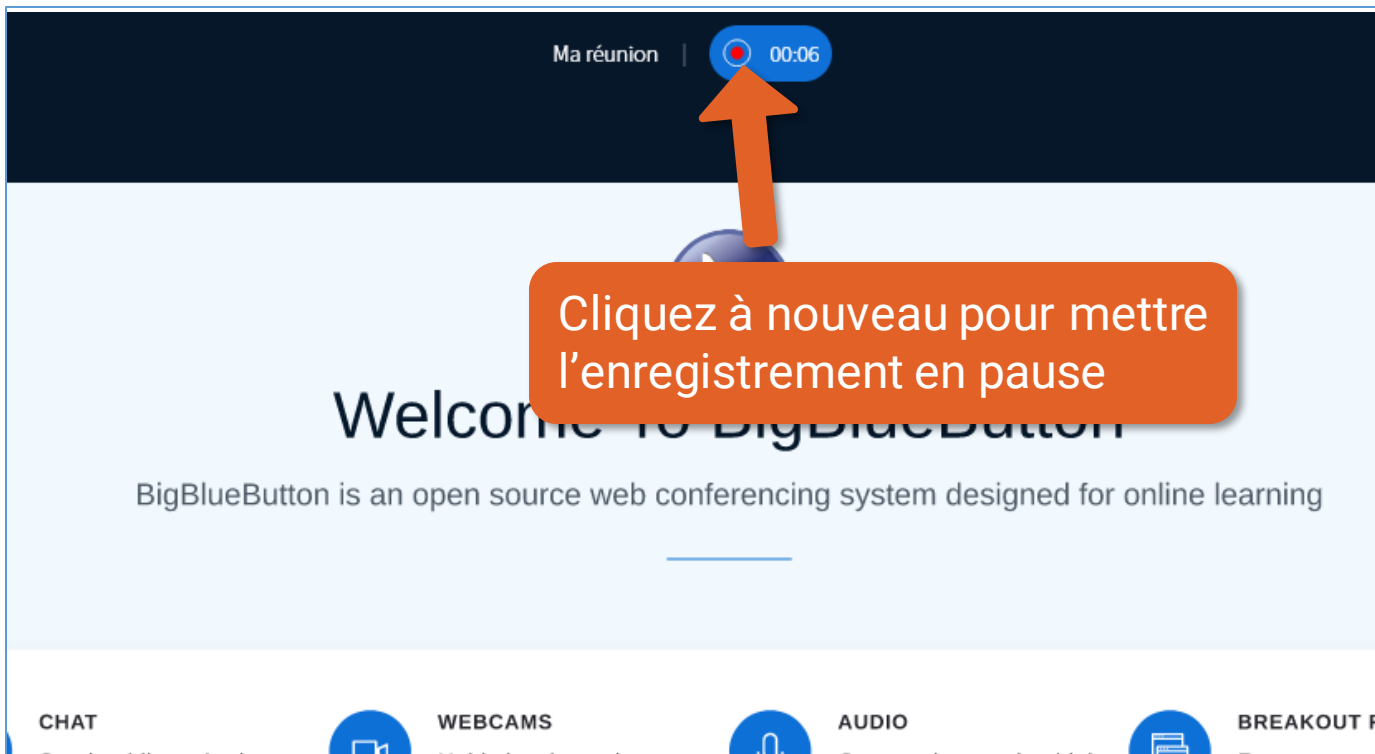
Ma réunion | 00:06

Cliquez à nouveau pour mettre l'enregistrement en pause

Welcome To BigBlueButton

BigBlueButton is an open source web conferencing system designed for online learning

CHAT

WEBCAMS

AUDIO

BREAKOUT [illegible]